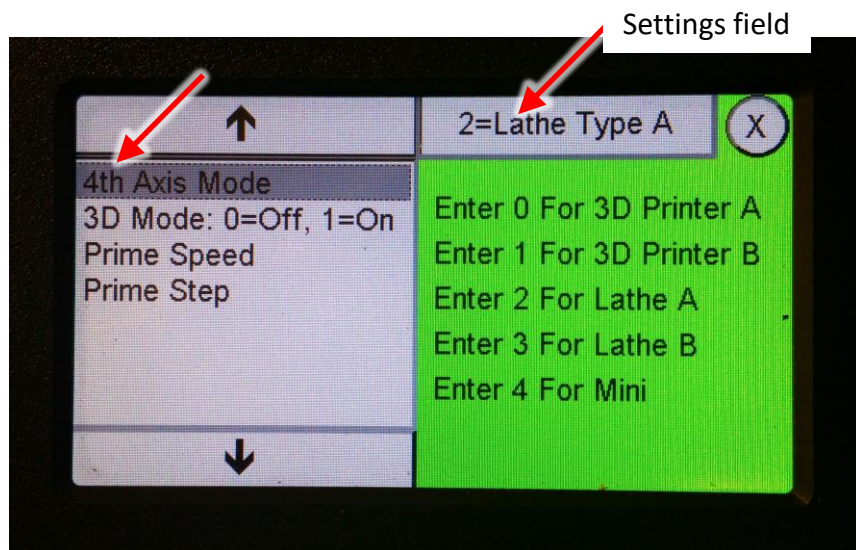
Settings field

↑

2=Lathe Type A

X

4th Axis Mode
3D Mode: 0=Off, 1=On
Prime Speed
Prime Step

↓

Enter 0 For 3D Printer A
Enter 1 For 3D Printer B
Enter 2 For Lathe A
Enter 3 For Lathe B
Enter 4 For Mini